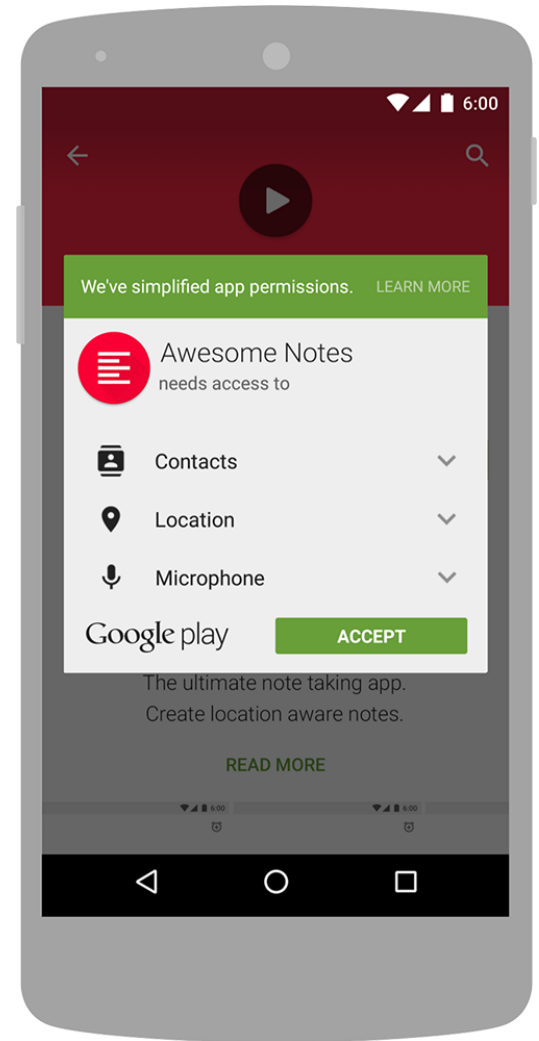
6:00

We've simplified app permissions. LEARN MORE

Awesome Notes
needs access to

Contacts

Location

Microphone

Google play

ACCEPT

The ultimate note taking app.
Create location aware notes.

READ MORE

6:00

6:00